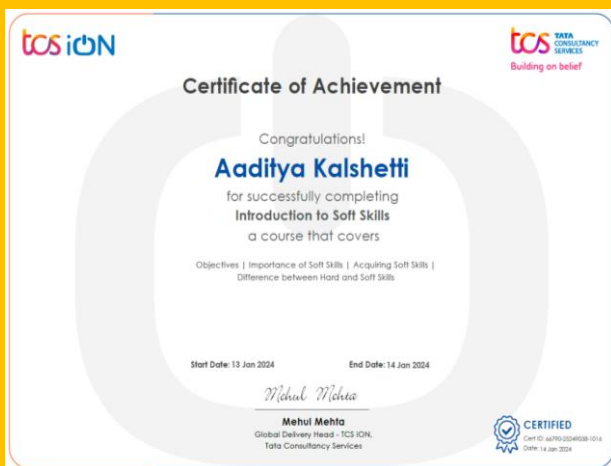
tcs iON

tcs TATA CONSULTANCY SERVICES
Building on belief

Certificate of Achievement

Congratulations!

Aaditya Kalshetti

for successfully completing

Introduction to Soft Skills

a course that covers

Objectives | Importance of Soft Skills | Acquiring Soft Skills | Difference between Hard and Soft Skills

Start Date: 13 Jan 2024

End Date: 14 Jan 2024

Mehul Mehta

Mehul Mehta
Global Delivery Head - TCS iON,
Tata Consultancy Services

CERTIFIED
Cert ID: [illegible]
Date: 14 Jan 2024